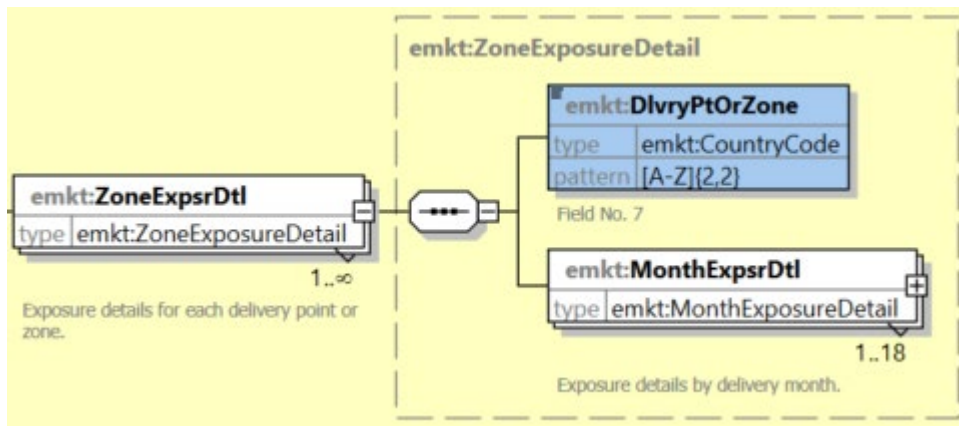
emkt:ZoneExposureDetail

emkt:ZoneExpsrDtl

type emkt:ZoneExposureDetail

1..∞

Exposure details for each delivery point or zone.

emkt:DlvryPtOrZone

type emkt:CountryCode

pattern [A-Z]{2,2}

Field No. 7

emkt:MonthExpsrDtl

type emkt:MonthExposureDetail

1..18

Exposure details by delivery month.